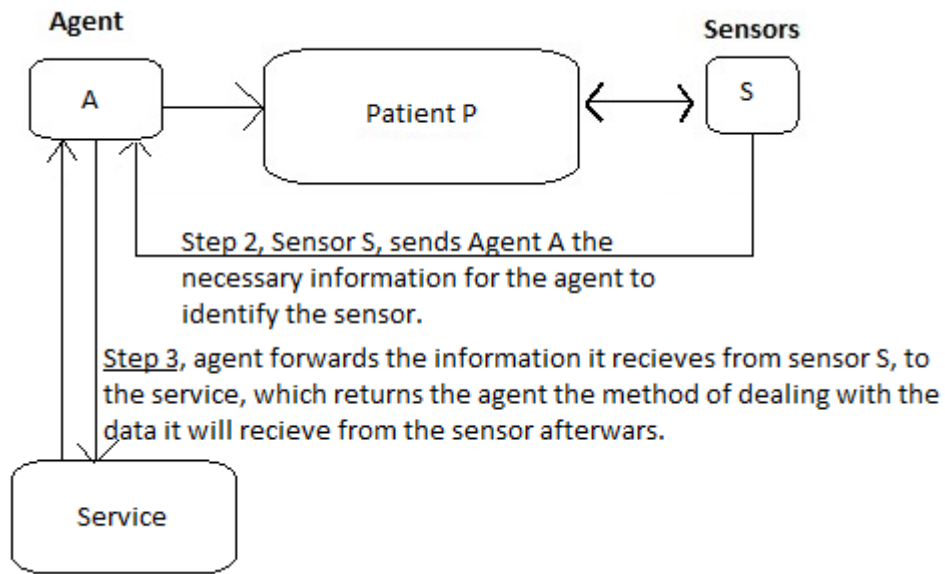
Agent

Sensors

A

Patient P

S

Step 2, Sensor S, sends Agent A the necessary information for the agent to identify the sensor.

Step 3, agent forwards the information it recieves from sensor S, to the service, which returns the agent the method of dealing with the data it will recieve from the sensor afterwars.

Service